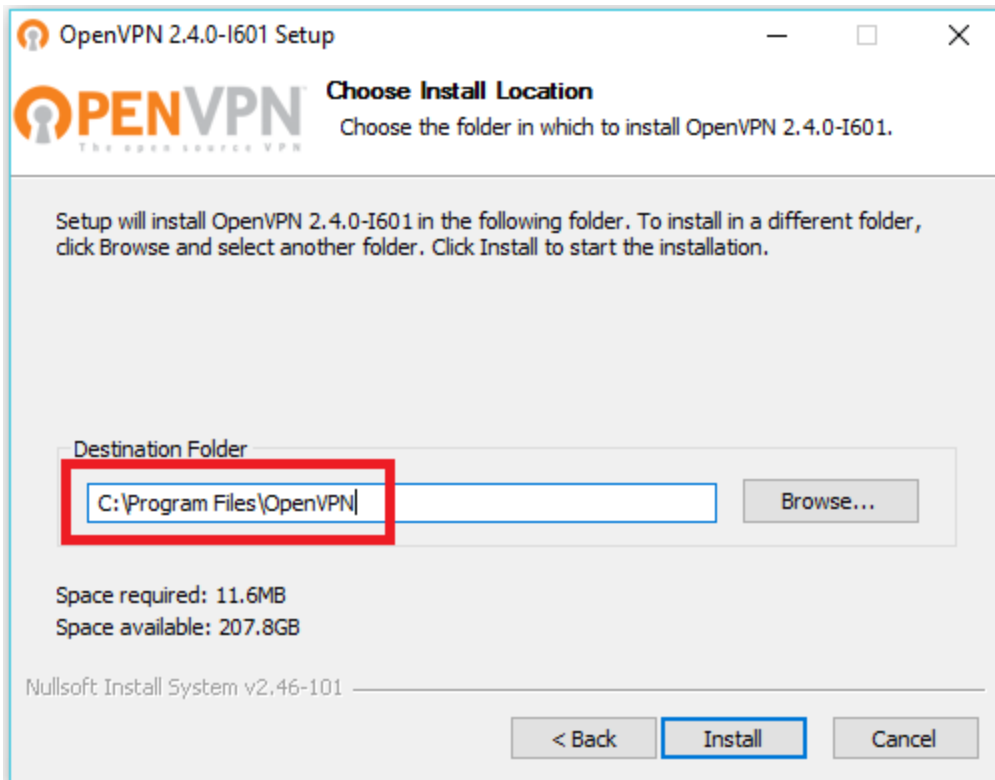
OpenVPN 2.4.0-I601 Setup

OPENVPN
The open source VPN

Choose Install Location
Choose the folder in which to install OpenVPN 2.4.0-I601.

Setup will install OpenVPN 2.4.0-I601 in the following folder. To install in a different folder, click Browse and select another folder. Click Install to start the installation.

Destination Folder
C:\Program Files\OpenVPN
Browse...

Space required: 11.6MB
Space available: 207.8GB

Nullsoft Install System v2.46-101

< Back
Install
Cancel